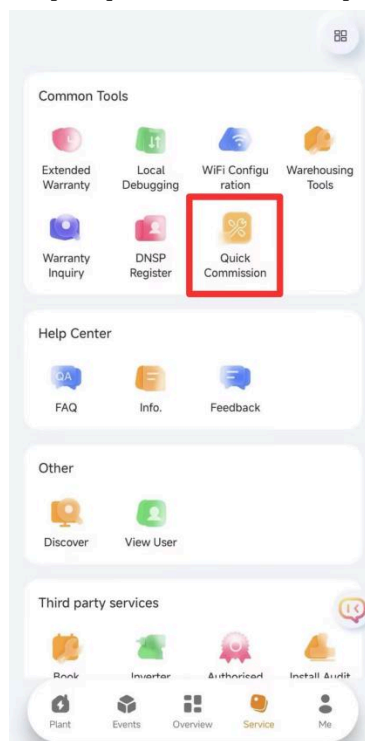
Common Tools

Extended Warranty

Local Debugging

WiFi Configuration

Warehousing Tools

Warranty Inquiry

DNSP Register

Quick Commission

Help Center

QA

FAQ

Info.

Feedback

Other

Discover

View User

Third party services

Book

Inverter

Authorised

Install Audit

Plant

Events

Overview

Service

Me